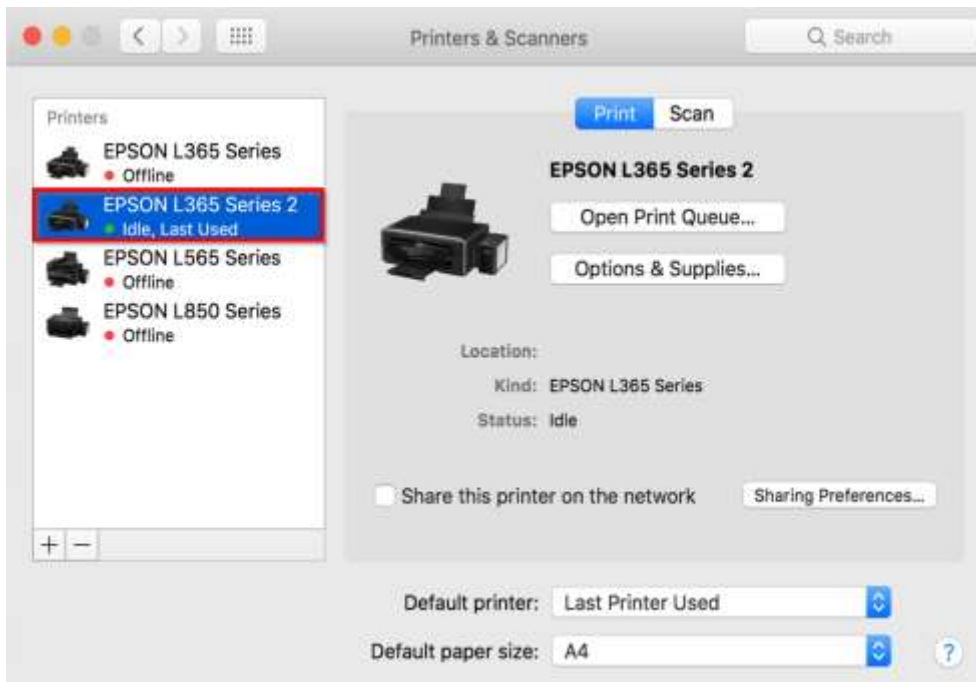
Printers & Scanners

Search

Printers

EPSON L365 Series
Offline

EPSON L365 Series 2
Idle, Last Used

EPSON L565 Series
Offline

EPSON L850 Series
Offline

+ −

Print Scan

EPSON L365 Series 2

Open Print Queue...

Options & Supplies...

Location:

Kind: EPSON L365 Series

Status: Idle

Share this printer on the network

Sharing Preferences...

Default printer: Last Printer Used

Default paper size: A4

?